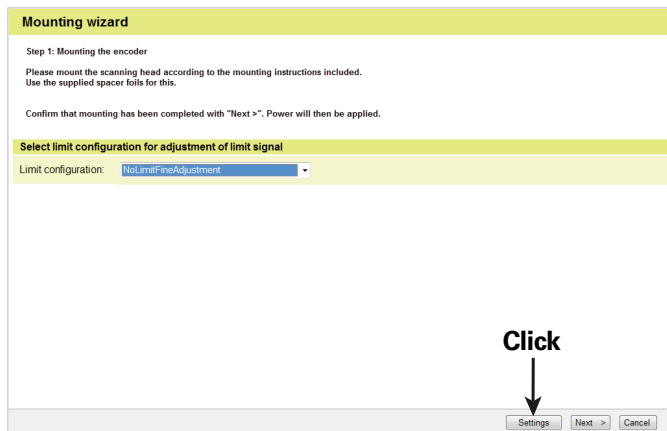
Mounting wizard

Step 1: Mounting the encoder

Please mount the scanning head according to the mounting instructions included.
Use the supplied spacer foils for this.

Confirm that mounting has been completed with "Next >". Power will then be applied.

Select limit configuration for adjustment of limit signal

Limit configuration: NoLimitFineAdjustment

Click

Settings Next > Cancel